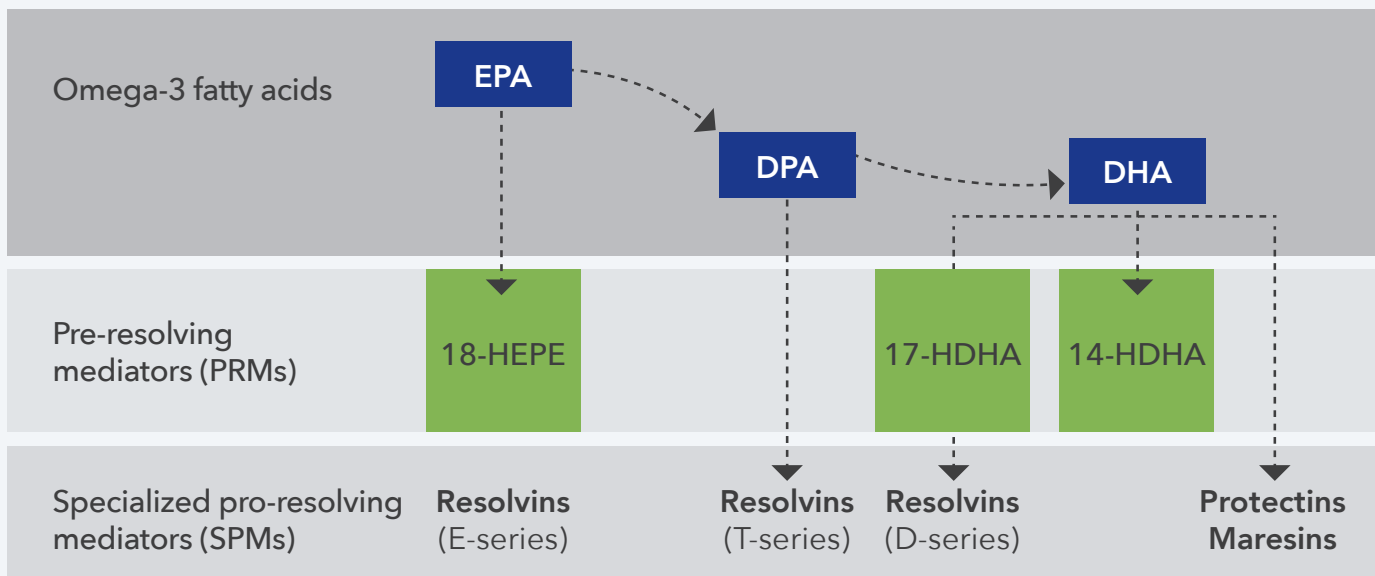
Omega-3 fatty acids

EPA

DPA

DHA

Pre-resolving mediators (PRMs)

18-HEPE

17-HDHA

14-HDHA

Specialized pro-resolving mediators (SPMs)

Resolvins (E-series)

Resolvins (T-series)

Resolvins (D-series)

Protectins Maresins